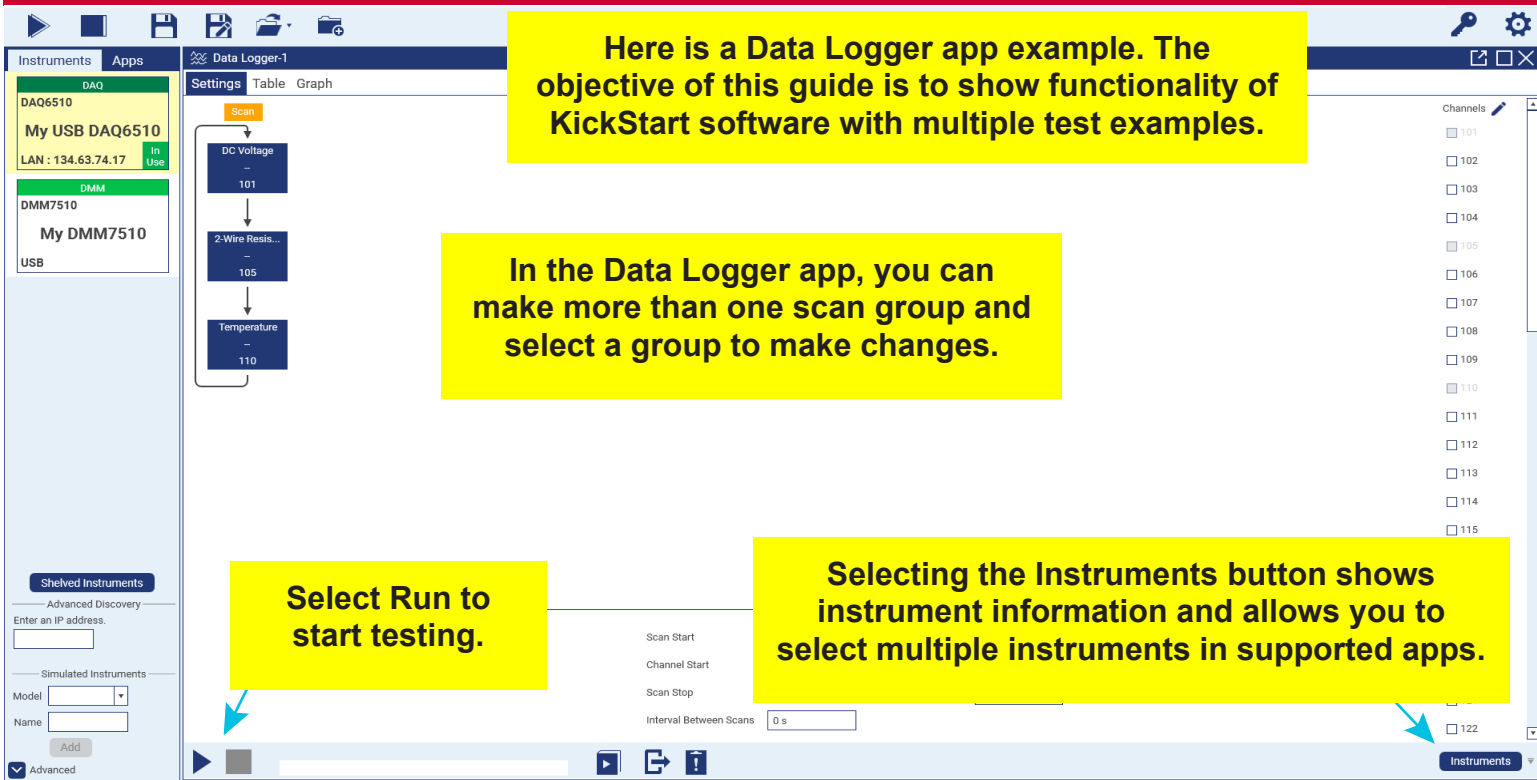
Instruments Apps

DAQ
DAQ6510
My USB DAQ6510
LAN : 134.63.74.17
In Use

DMM
DMM7510
My DMM7510
USB

Data Logger-1

Settings Table Graph

Scan

DC Voltage
--
101

2-Wire Resis...
--
105

Temperature
--
110

Here is a Data Logger app example. The objective of this guide is to show functionality of KickStart software with multiple test examples.

In the Data Logger app, you can make more than one scan group and select a group to make changes.

Channels
101
102
103
104
105
106
107
108
109
110
111
112
113
114
115
122

Shelved Instruments
Advanced Discovery
Enter an IP address.
Simulated Instruments
Model
Name
Add
Advanced

Select Run to start testing.

Scan Start
Channel Start
Scan Stop
Interval Between Scans 0 s

Selecting the Instruments button shows instrument information and allows you to select multiple instruments in supported apps.

Instruments